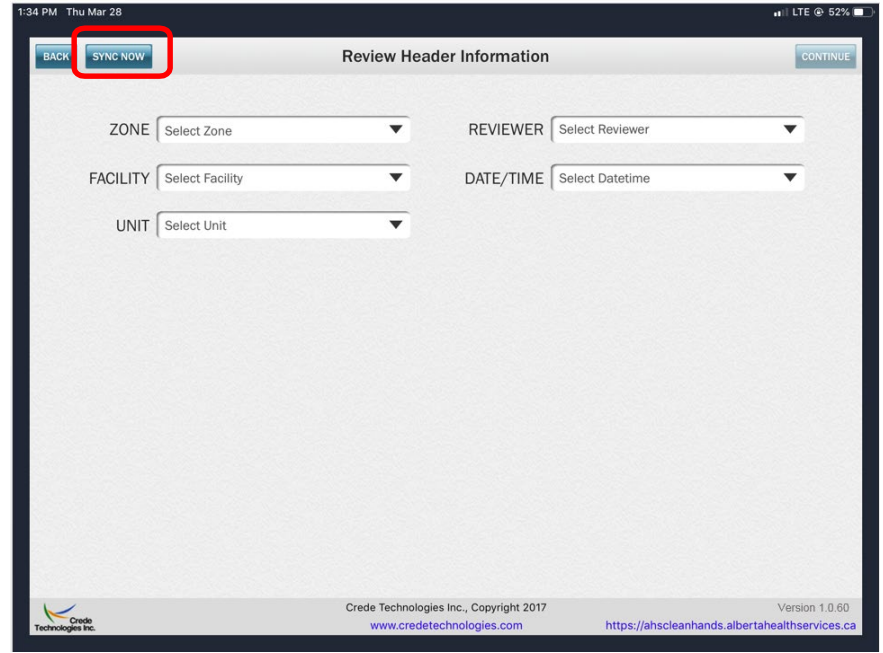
1:34 PM Thu Mar 28

LTE 52%

BACK SYNC NOW

Review Header Information

CONTINUE

ZONE Select Zone

REVIEWER Select Reviewer

FACILITY Select Facility

DATE/TIME Select Datetime

UNIT Select Unit

Crede Technologies Inc.

Crede Technologies Inc., Copyright 2017

www.credetechnologies.com

Version 1.0.60

https://ahscleanhands.albertahealthservices.ca